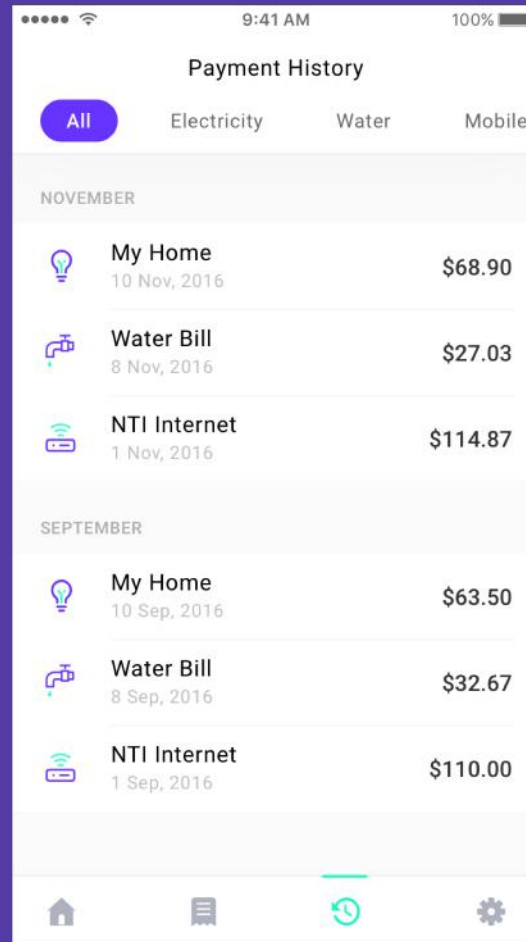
9:41 AM

100%

Payment History

All

Electricity

Water

Mobile

NOVEMBER

My Home
10 Nov, 2016
$68.90

Water Bill
8 Nov, 2016
$27.03

NTI Internet
1 Nov, 2016
$114.87

SEPTEMBER

My Home
10 Sep, 2016
$63.50

Water Bill
8 Sep, 2016
$32.67

NTI Internet
1 Sep, 2016
$110.00